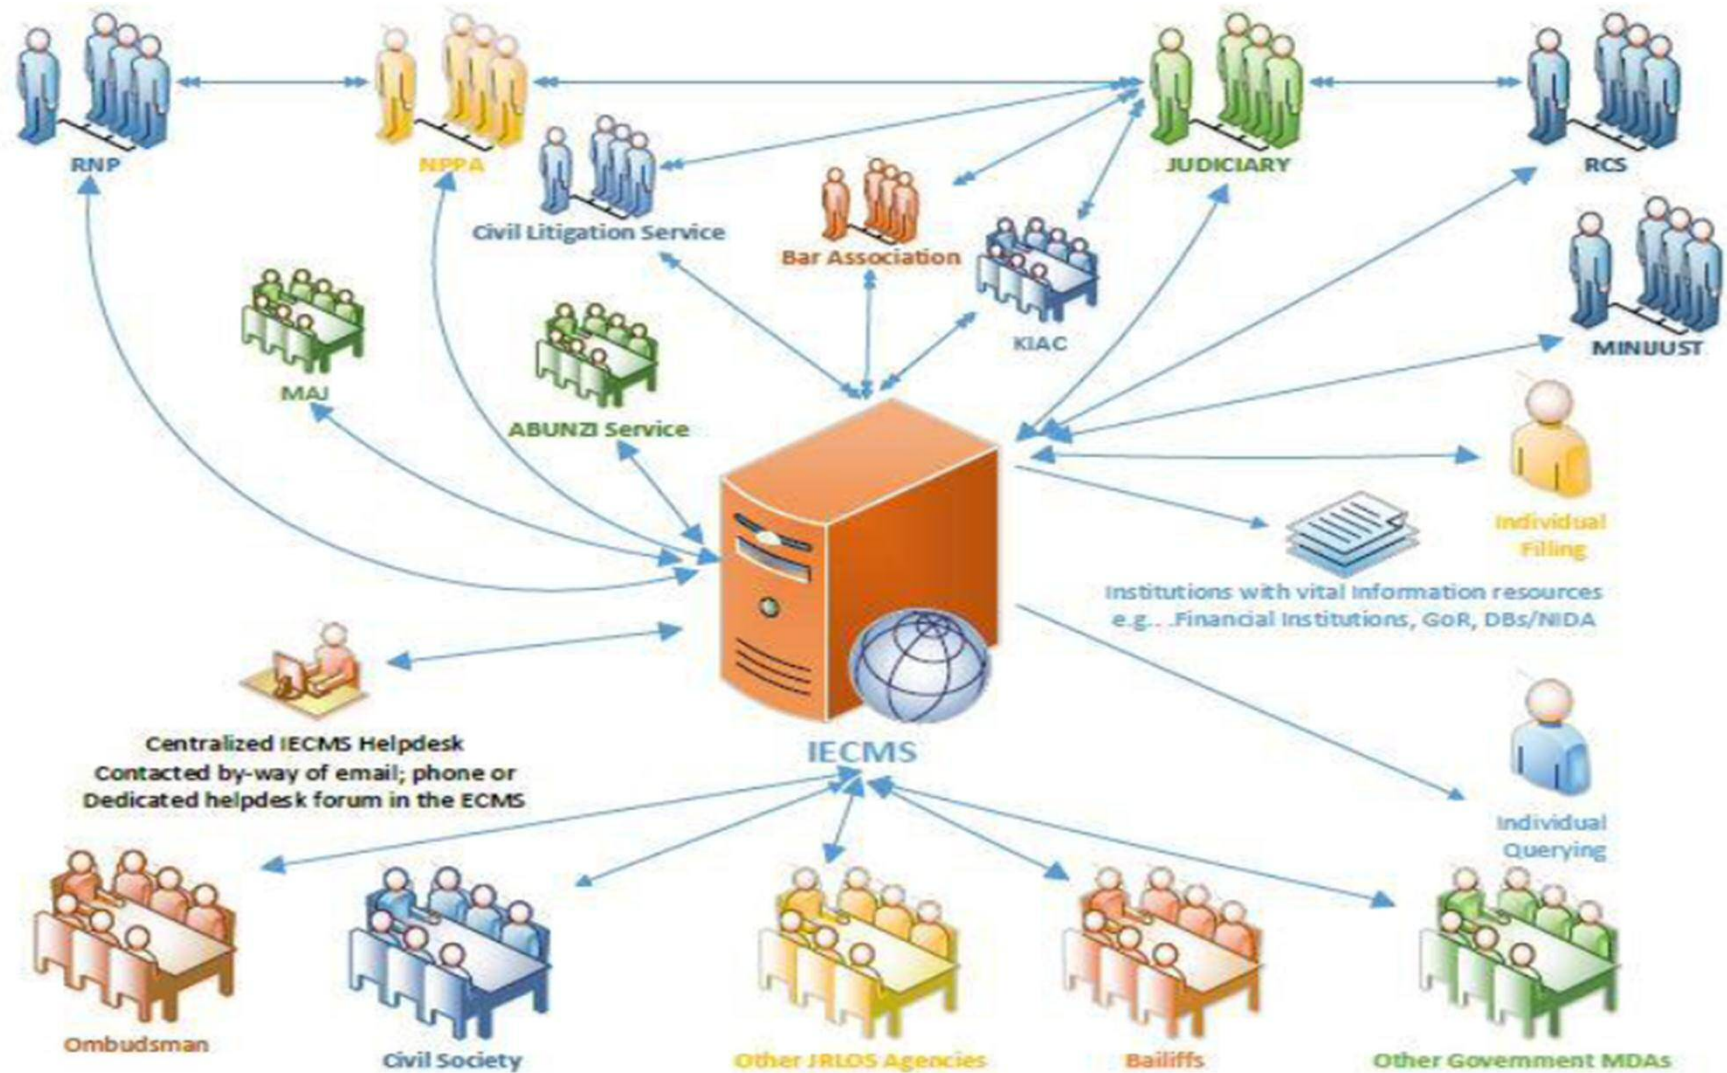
RNP

NPPA

JUDICIARY

RCS

Civil Litigation Service

Bar Association

KIAC

MINIJUST

MAJ

ABUNZI Service

Individual Filling

Institutions with vital Information resources e.g.. .Financial Institutions, GoR, DBs/NIDA

Centralized IECMS Helpdesk Contacted by-way of email; phone or Dedicated helpdesk forum in the ECMS

IECMS

Individual Querying

Ombudsman

Civil Society

Other JRLOS Agencies

Bailiffs

Other Govemment MDAs